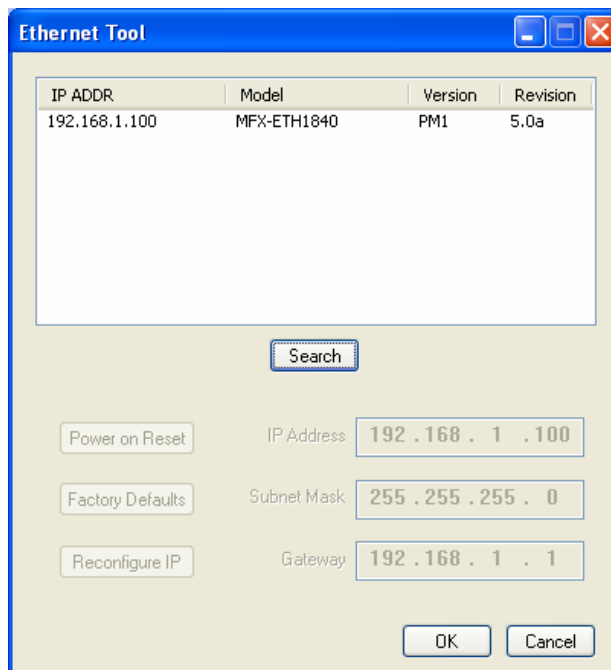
Ethernet Tool

| IP ADDR | Model | Version | Revision |
|---|---|---|---|
| 192.168.1.100 | MFX-ETH1840 | PM1 | 5.0a |

Search

Power on Reset
IP Address 192 . 168 . 1 . 100

Factory Defaults
Subnet Mask 255 . 255 . 255 . 0

Reconfigure IP
Gateway 192 . 168 . 1 . 1

OK
Cancel